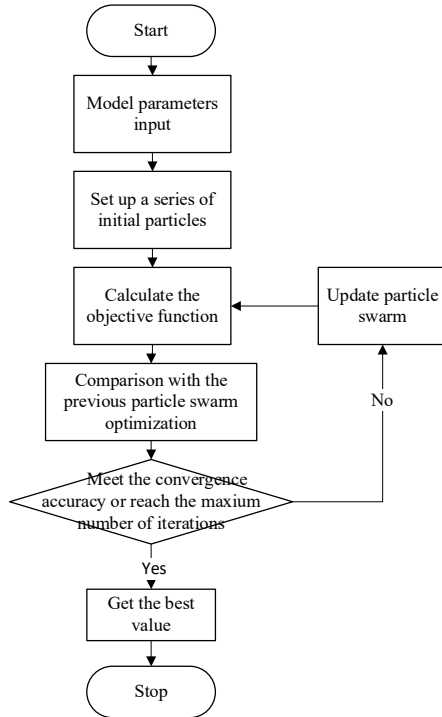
Start

Model parameters input

Set up a series of initial particles

Calculate the objective function

Update particle swarm

Comparison with the previous particle swarm optimization

No

Meet the convergence accuracy or reach the maxium number of iterations

Yes

Get the best value

Stop